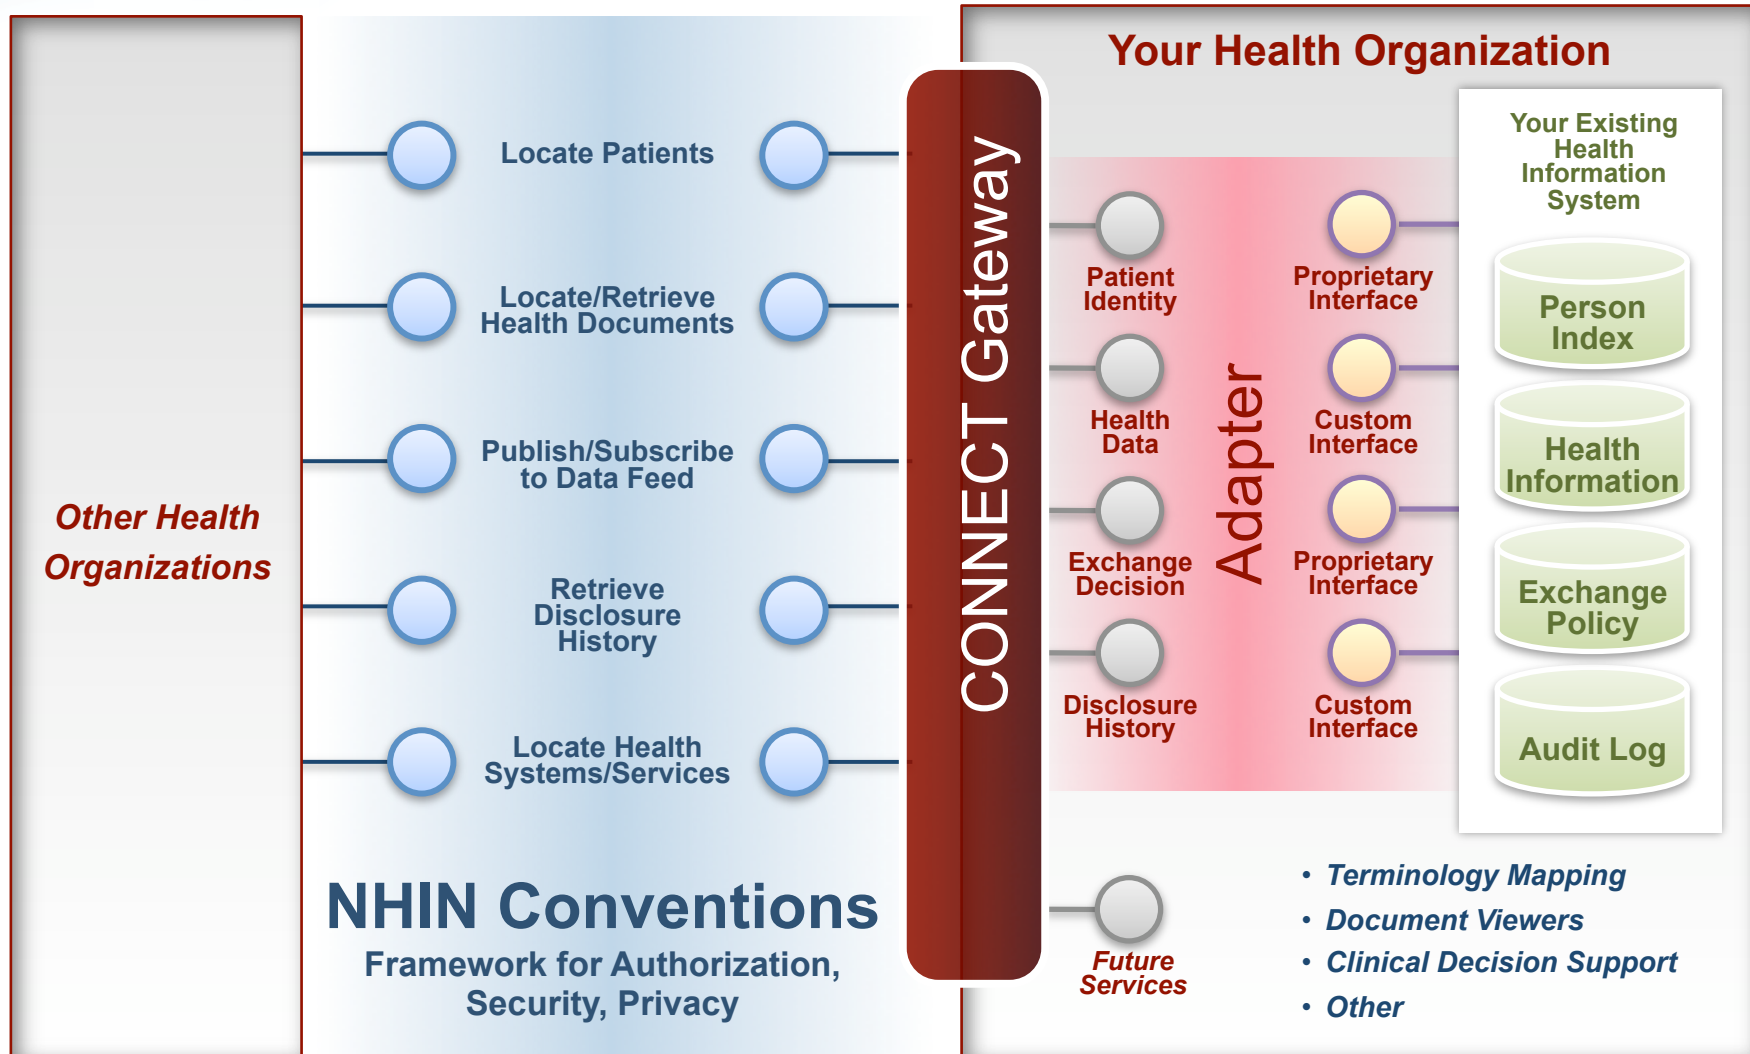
Other Health Organizations

Locate Patients

Locate/Retrieve Health Documents

Publish/Subscribe to Data Feed

Retrieve Disclosure History

Locate Health Systems/Services

NHIN Conventions

Framework for Authorization, Security, Privacy

CONNECT Gateway

Your Health Organization

Patient Identity

Health Data

Exchange Decision

Disclosure History

Adapter

Proprietary Interface

Custom Interface

Proprietary Interface

Custom Interface

Your Existing Health Information System

Person Index

Health Information

Exchange Policy

Audit Log

Future Services

• Terminology Mapping
• Document Viewers
• Clinical Decision Support
• Other